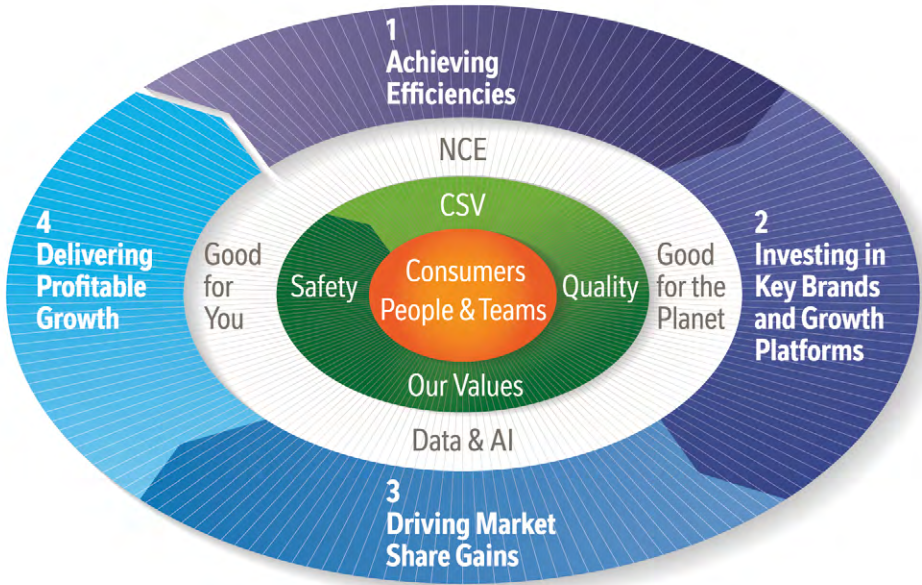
1
Achieving Efficiencies

2
Investing in Key Brands and Growth Platforms

3
Driving Market Share Gains

4
Delivering Profitable Growth

NCE

Good for the Planet

Data & AI

Good for You

CSV

Quality

Our Values

Safety

Consumers
People & Teams